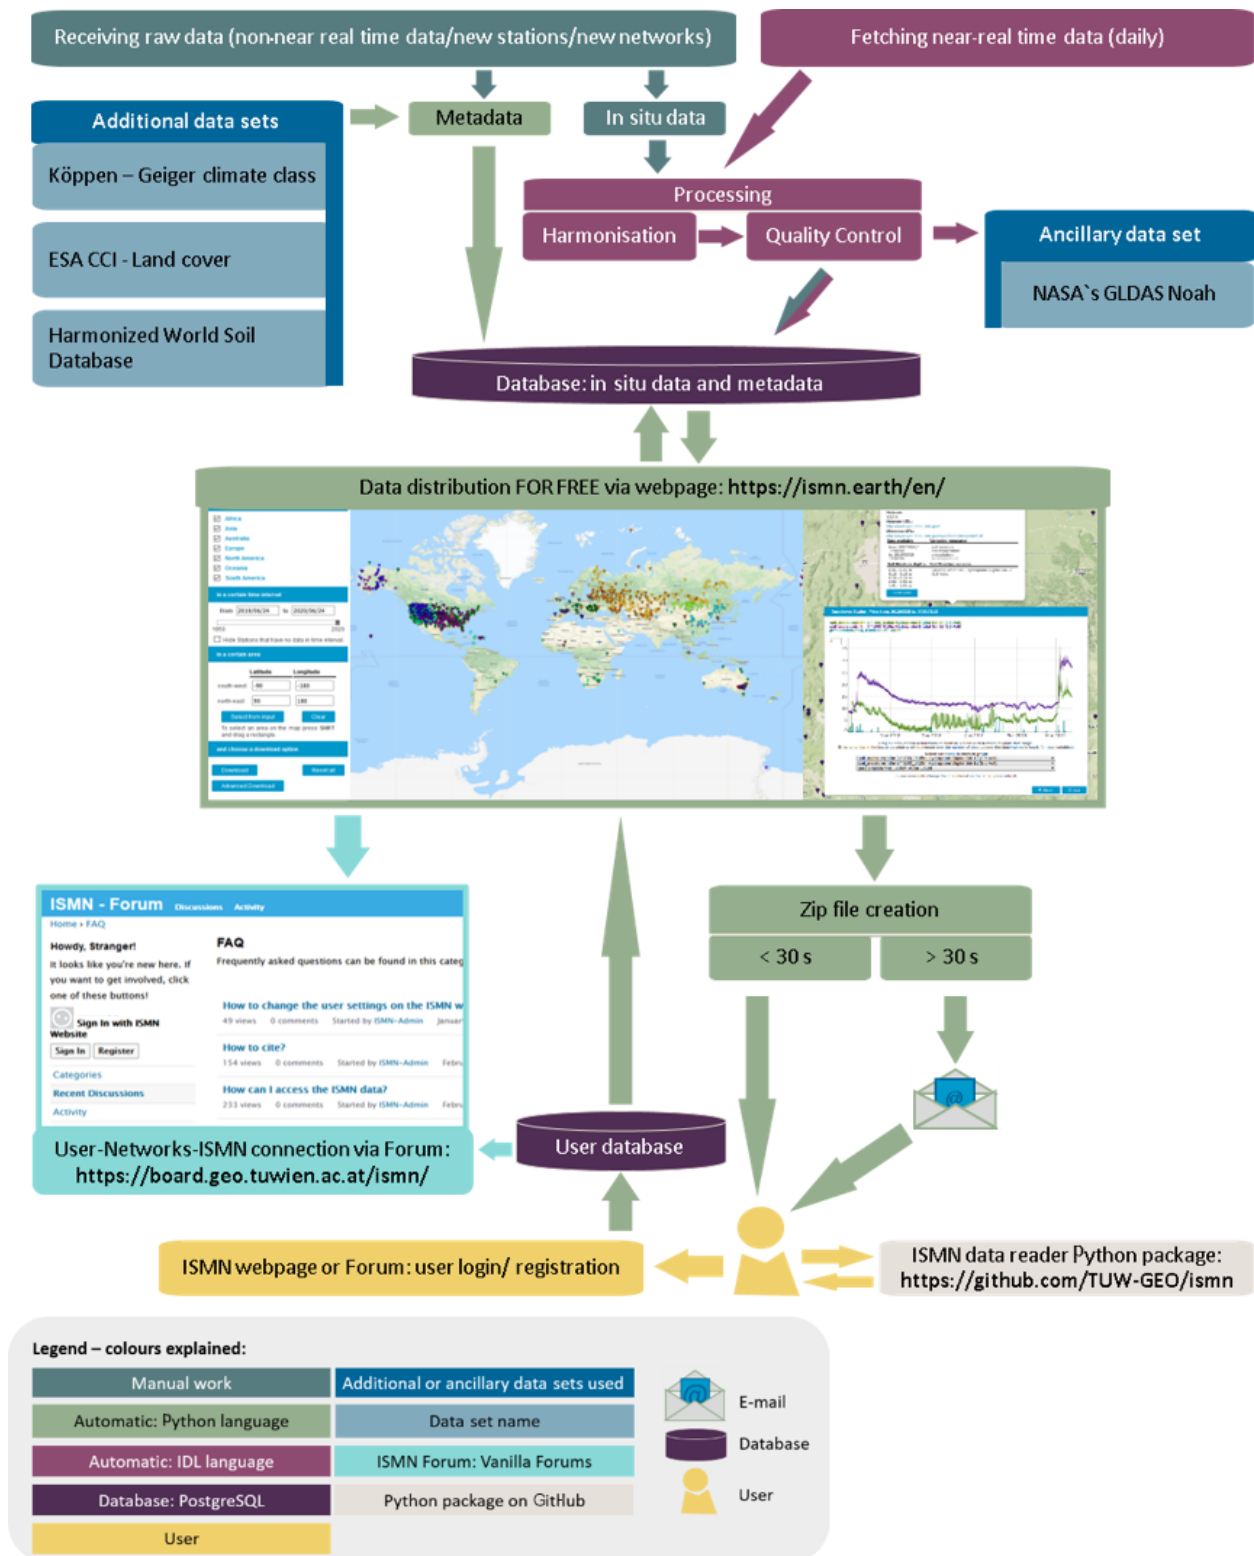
Receiving raw data (non-near real time data/new stations/new networks)

Fetching near-real time data (daily)

Additional data sets

Köppen – Geiger climate class

ESA CCI - Land cover

Harmonized World Soil Database

Metadata

In situ data

Processing

Harmonisation

Quality Control

Ancillary data set

NASA`s GLDAS Noah

Database: in situ data and metadata

Data distribution FOR FREE via webpage: https://ismn.earth/en/

ISMN - Forum Discussions Activity

Home › FAQ

Howdy, Stranger!

It looks like you're new here. If you want to get involved, click one of these buttons!

Sign In with ISMN Website

Sign In Register

Categories

Recent Discussions

Activity

FAQ

Frequently asked questions can be found in this categ

How to change the user settings on the ISMN w

49 views 0 comments Started by ISMN-Admin Januar

How to cite?

154 views 0 comments Started by ISMN-Admin Febru

How can I access the ISMN data?

233 views 0 comments Started by ISMN-Admin Febru

User-Networks-ISMN connection via Forum: https://board.geo.tuwien.ac.at/ismn/

User database

Zip file creation

< 30 s

> 30 s

ISMN webpage or Forum: user login/ registration

ISMN data reader Python package: https://github.com/TUW-GEO/ismn

Legend – colours explained:

| Manual work | Additional or ancillary data sets used |
|---|---|
| Automatic: Python language | Data set name |
| Automatic: IDL language | ISMN Forum: Vanilla Forums |
| Database: PostgreSQL | Python package on GitHub |
| User | |

E-mail

Database

User